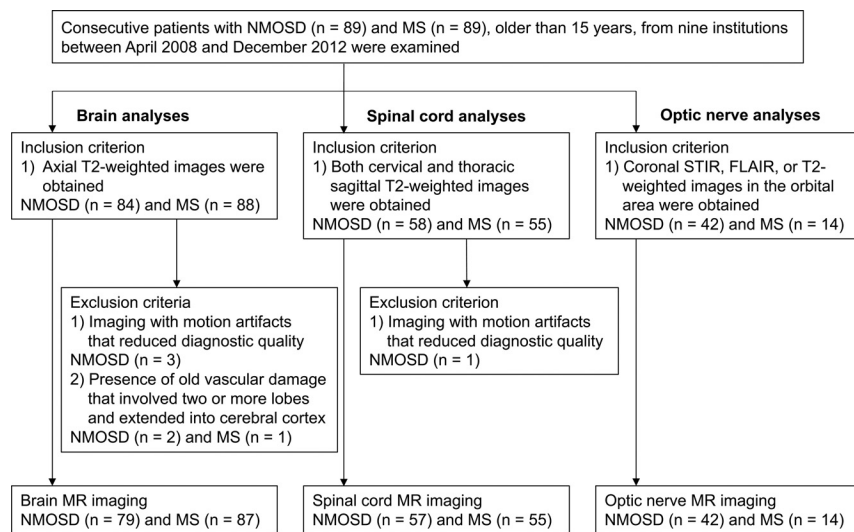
Consecutive patients with NMOSD (n = 89) and MS (n = 89), older than 15 years, from nine institutions between April 2008 and December 2012 were examined

Brain analyses

Inclusion criterion
1) Axial T2-weighted images were obtained
NMOSD (n = 84) and MS (n = 88)

Exclusion criteria
1) Imaging with motion artifacts that reduced diagnostic quality
NMOSD (n = 3)
2) Presence of old vascular damage that involved two or more lobes and extended into cerebral cortex
NMOSD (n = 2) and MS (n = 1)

Brain MR imaging
NMOSD (n = 79) and MS (n = 87)

Spinal cord analyses

Inclusion criterion
1) Both cervical and thoracic sagittal T2-weighted images were obtained
NMOSD (n = 58) and MS (n = 55)

Exclusion criterion
1) Imaging with motion artifacts that reduced diagnostic quality
NMOSD (n = 1)

Spinal cord MR imaging
NMOSD (n = 57) and MS (n = 55)

Optic nerve analyses

Inclusion criterion
1) Coronal STIR, FLAIR, or T2-weighted images in the orbital area were obtained
NMOSD (n = 42) and MS (n = 14)

Optic nerve MR imaging
NMOSD (n = 42) and MS (n = 14)